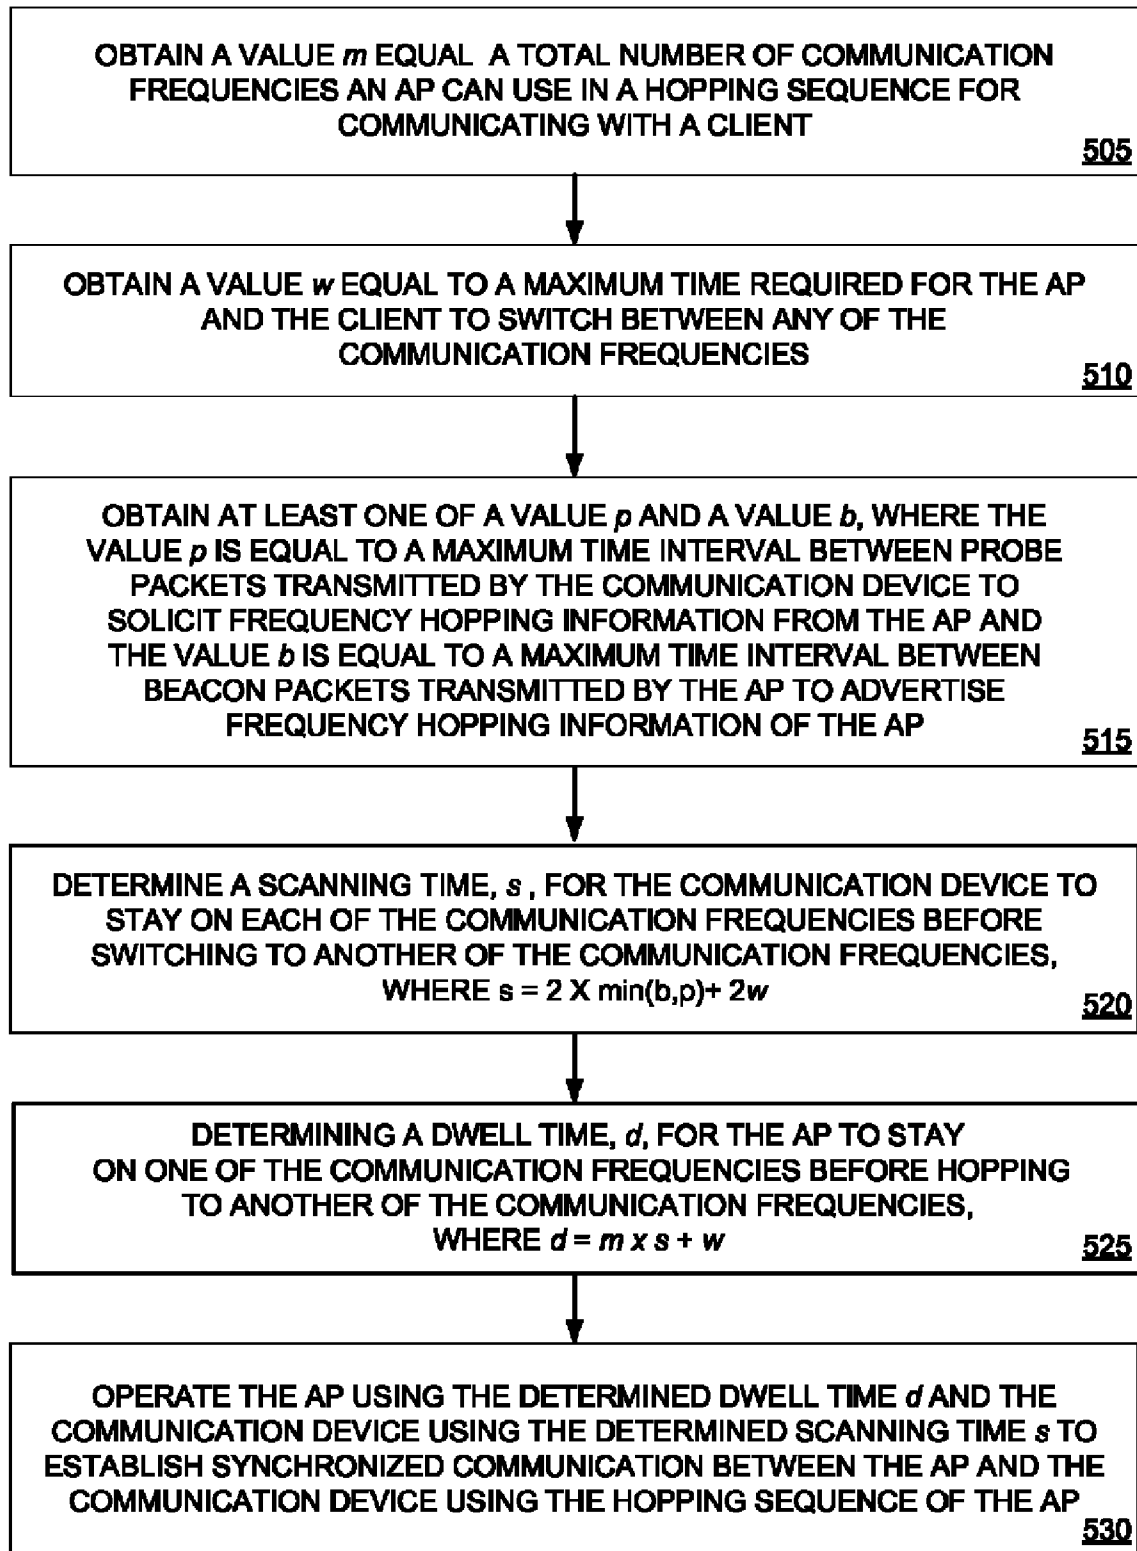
OBTAIN A VALUE $m$ EQUAL A TOTAL NUMBER OF COMMUNICATION FREQUENCIES AN AP CAN USE IN A HOPPING SEQUENCE FOR COMMUNICATING WITH A CLIENT

505

OBTAIN A VALUE $w$ EQUAL TO A MAXIMUM TIME REQUIRED FOR THE AP AND THE CLIENT TO SWITCH BETWEEN ANY OF THE COMMUNICATION FREQUENCIES

510

OBTAIN AT LEAST ONE OF A VALUE $p$ AND A VALUE $b$, WHERE THE VALUE $p$ IS EQUAL TO A MAXIMUM TIME INTERVAL BETWEEN PROBE PACKETS TRANSMITTED BY THE COMMUNICATION DEVICE TO SOLICIT FREQUENCY HOPPING INFORMATION FROM THE AP AND THE VALUE $b$ IS EQUAL TO A MAXIMUM TIME INTERVAL BETWEEN BEACON PACKETS TRANSMITTED BY THE AP TO ADVERTISE FREQUENCY HOPPING INFORMATION OF THE AP

515

DETERMINE A SCANNING TIME, $s$ , FOR THE COMMUNICATION DEVICE TO STAY ON EACH OF THE COMMUNICATION FREQUENCIES BEFORE SWITCHING TO ANOTHER OF THE COMMUNICATION FREQUENCIES, WHERE $s = 2 X \min(b,p) + 2w$

520

DETERMINING A DWELL TIME, $d$, FOR THE AP TO STAY ON ONE OF THE COMMUNICATION FREQUENCIES BEFORE HOPPING TO ANOTHER OF THE COMMUNICATION FREQUENCIES, WHERE $d = m \times s + w$

525

OPERATE THE AP USING THE DETERMINED DWELL TIME $d$ AND THE COMMUNICATION DEVICE USING THE DETERMINED SCANNING TIME $s$ TO ESTABLISH SYNCHRONIZED COMMUNICATION BETWEEN THE AP AND THE COMMUNICATION DEVICE USING THE HOPPING SEQUENCE OF THE AP

530